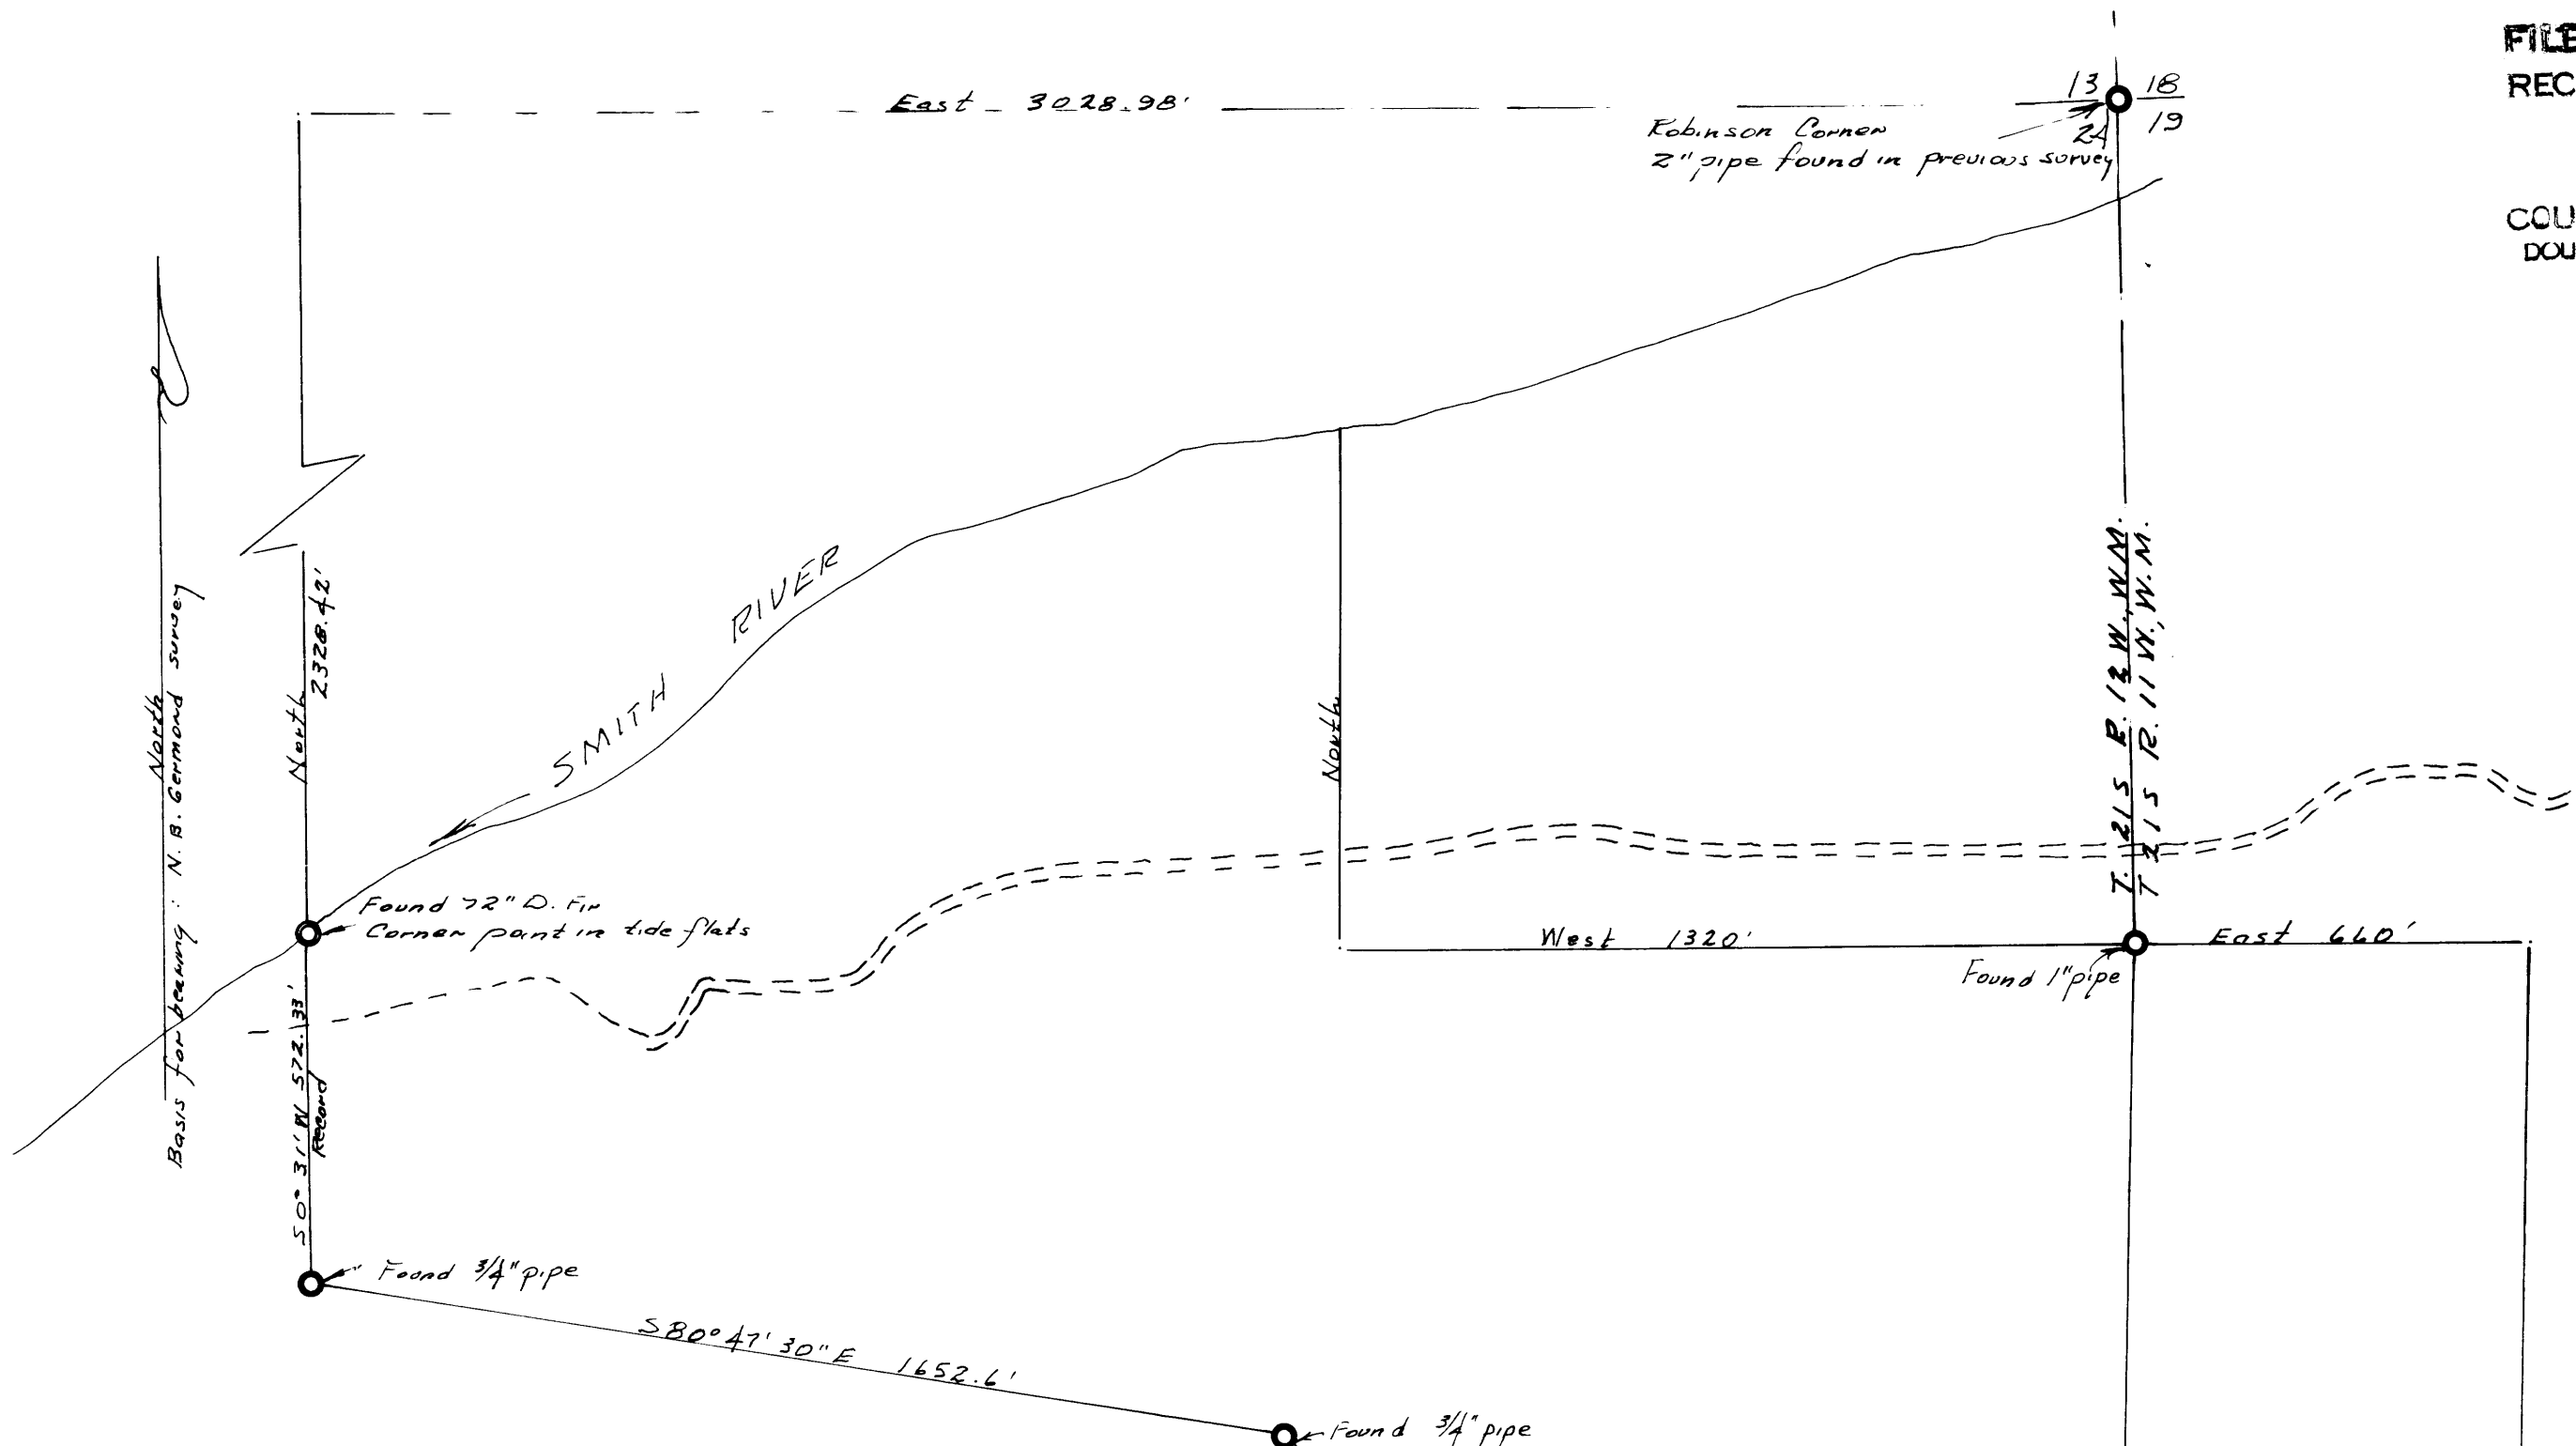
FILE
REC

COU
DOU

East 3028.98'

13 | 18
24 | 19

Robinson Corner
2" pipe found in previous survey

North
Basis for bearing : N. B. Germond survey

North 2328.42'

SMITH RIVER

North

T. 21 S. R. 12 W., W.M.
T. 21 S. R. 11 W., W.M.

Found 72" D. Fir
Corner post in tide flats

West 1320'

East 660'

Found 1" pipe

S0° 31' W 572.33'
Record

Found 3/4" pipe

S80° 47' 30" E 1652.6'

Found 3/4" pipe